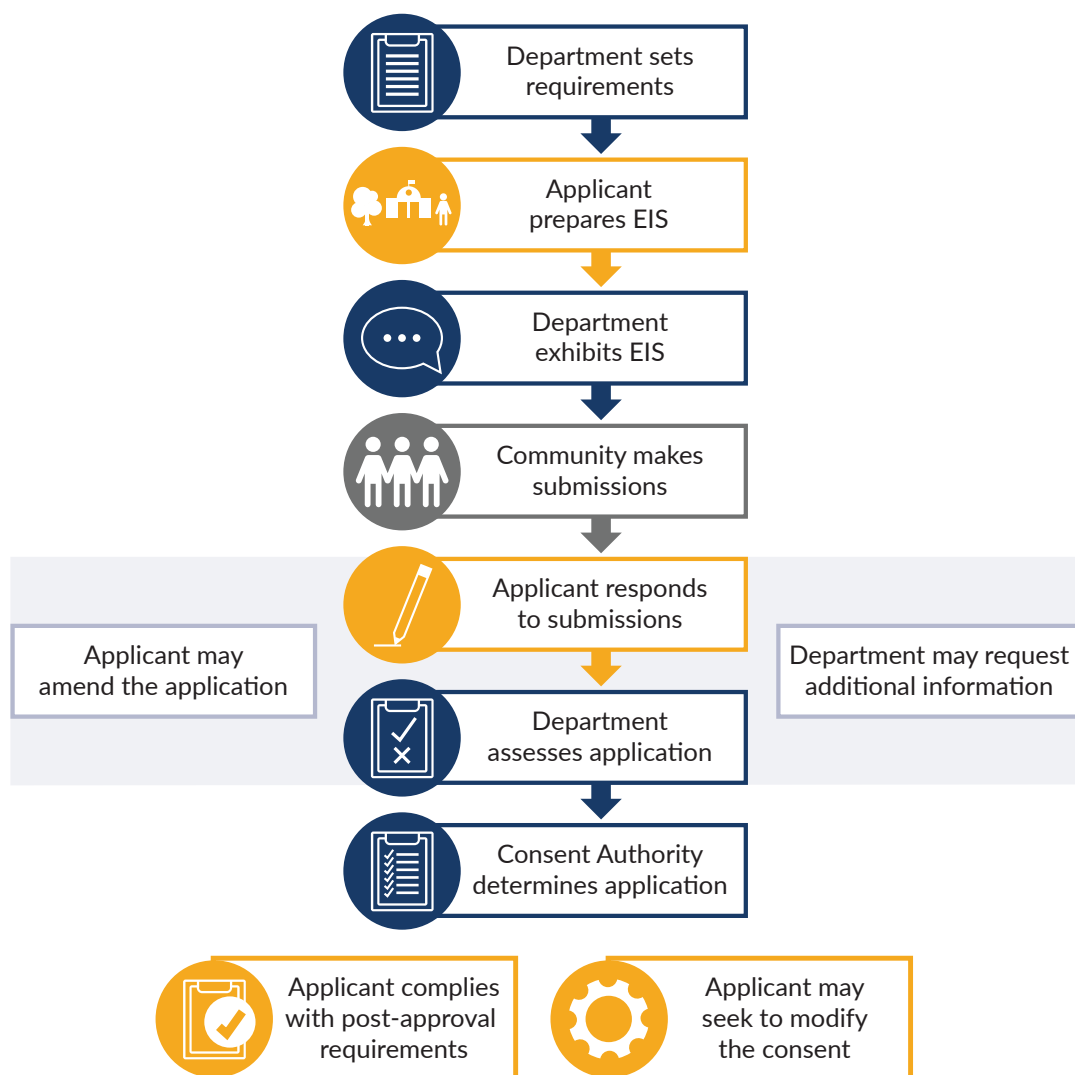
Department sets requirements

Applicant prepares EIS

Department exhibits EIS

Community makes submissions

Applicant responds to submissions

Applicant may amend the application

Department may request additional information

Department assesses application

Consent Authority determines application

Applicant complies with post-approval requirements

Applicant may seek to modify the consent